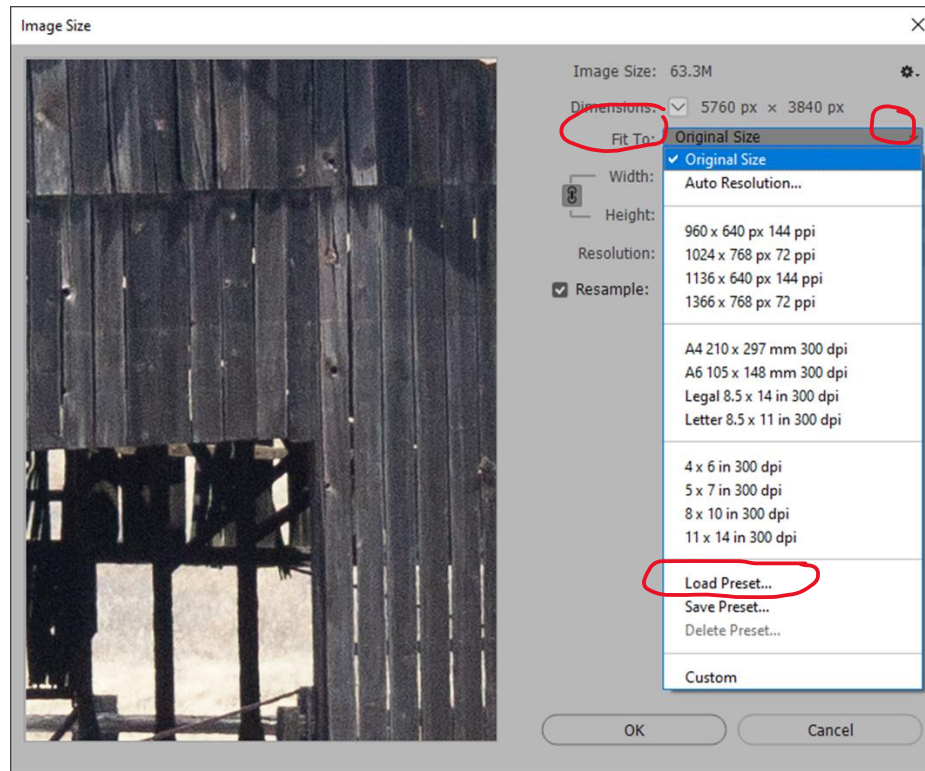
Image Size

Image Size: 63.3M

Dimensions: 5760 px × 3840 px

Fit To: Original Size

Width:

Height:

Resolution:

Resample:

✓ Original Size
Auto Resolution...

960 x 640 px 144 ppi
1024 x 768 px 72 ppi
1136 x 640 px 144 ppi
1366 x 768 px 72 ppi

A4 210 x 297 mm 300 dpi
A6 105 x 148 mm 300 dpi
Legal 8.5 x 14 in 300 dpi
Letter 8.5 x 11 in 300 dpi

4 x 6 in 300 dpi
5 x 7 in 300 dpi
8 x 10 in 300 dpi
11 x 14 in 300 dpi

Load Preset...
Save Preset...
Delete Preset...

Custom

OK

Cancel